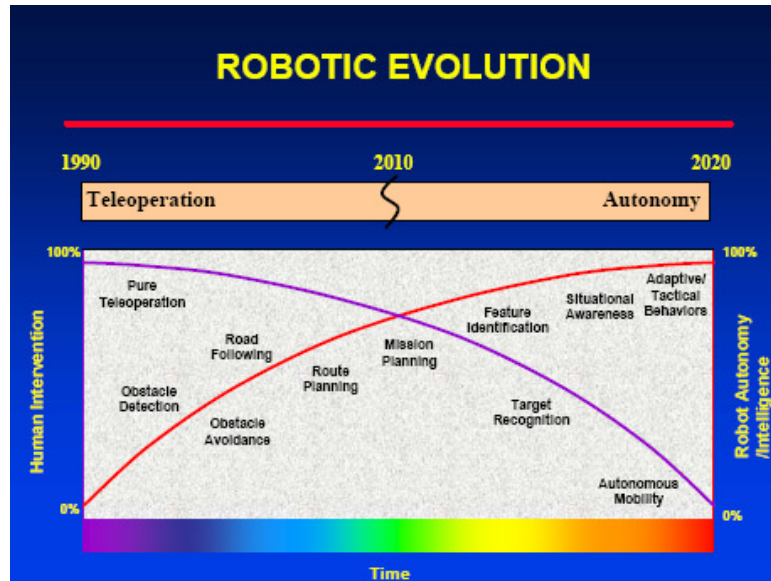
ROBOTIC EVOLUTION

1990

2010

2020

Teleoperation

Autonomy

100%

0%

Human Intervention

100%

0%

Robot Autonomy /Intelligence

Pure Teleoperation

Road Following

Obstacle Detection

Obstacle Avoidance

Route Planning

Mission Planning

Feature Identification

Situational Awareness

Adaptive/ Tactical Behaviors

Target Recognition

Autonomous Mobility

Time